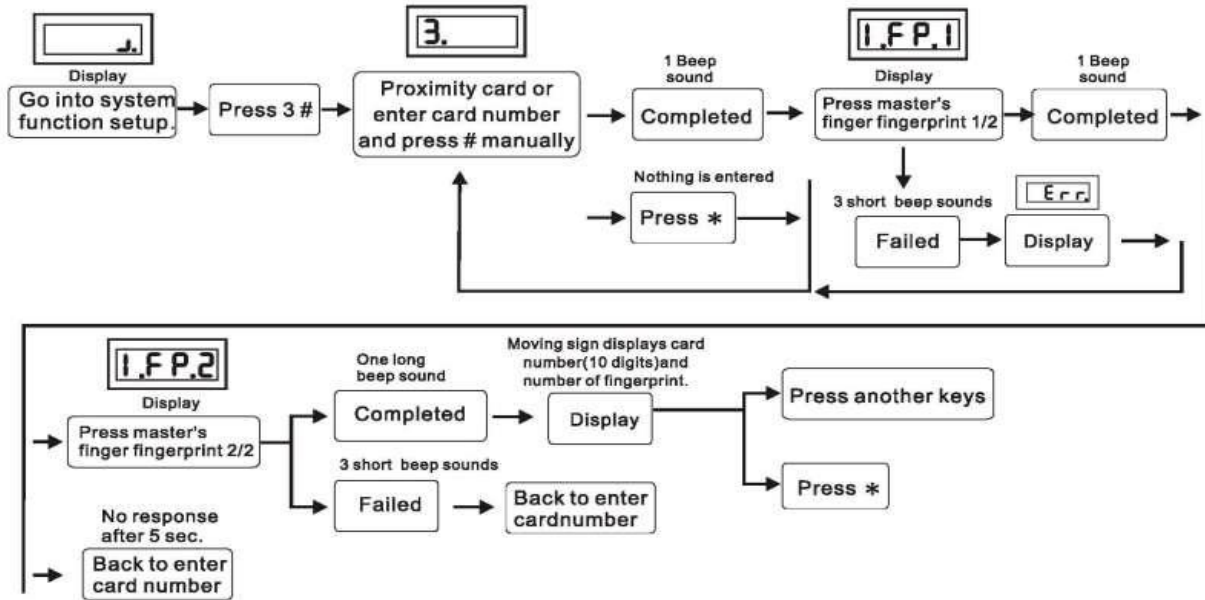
Display

Go into system function setup.

Press 3 #

3.

Proximity card or enter card number and press # manually

1 Beep sound

Completed

1.FP.1

Display

Press master's finger fingerprint 1/2

1 Beep sound

Completed

Nothing is entered

Press ∗

3 short beep sounds

Failed

Err.

Display

1.FP.2

Display

Press master's finger fingerprint 2/2

One long beep sound

Completed

Moving sign displays card number(10 digits)and number of fingerprint.

Display

Press another keys

Press ∗

3 short beep sounds

Failed

Back to enter cardnumber

No response after 5 sec.

Back to enter card number